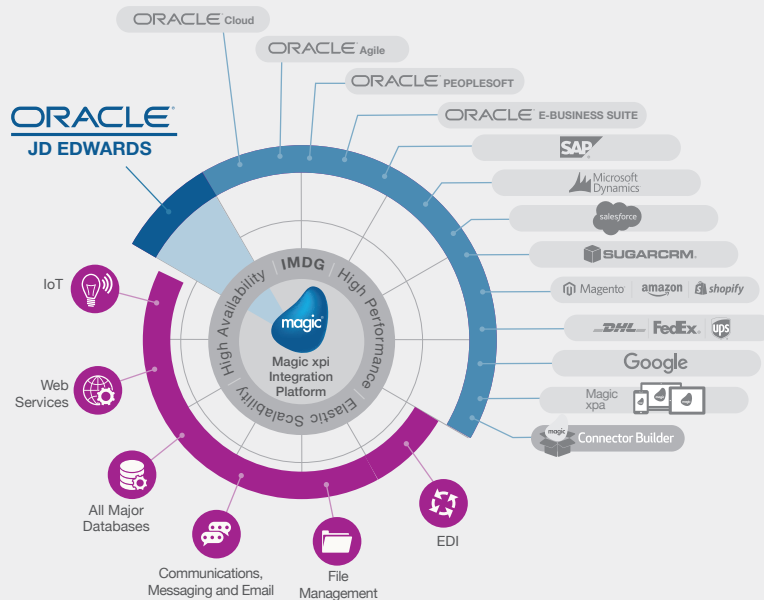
ORACLE Cloud

ORACLE Agile

ORACLE PEOPLESOFT

ORACLE E-BUSINESS SUITE

SAP

Microsoft Dynamics

salesforce

SUGARCRM.

Magento amazon shopify

DHL FedEx ups

Google

Magic xpa

magic Connector Builder

ORACLE JD EDWARDS

IoT

Web Services

All Major Databases

Communications, Messaging and Email

File Management

EDI

IMDG

High Performance

Elastic Scalability

High Availability

magic

Magic xpi Integration Platform